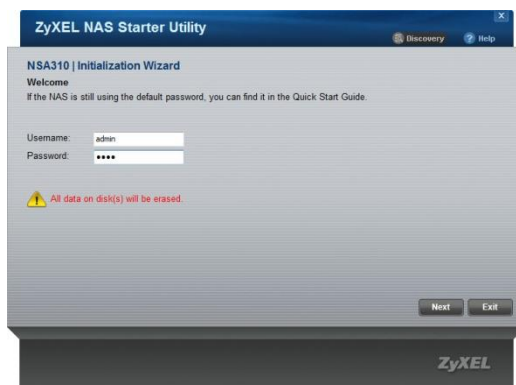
ZyXEL NAS Starter Utility

Discovery
Help

NSA310 | Initialization Wizard
Welcome
If the NAS is still using the default password, you can find it in the Quick Start Guide.

Username: admin
Password: ••••

All data on disk(s) will be erased.

Next
Exit

ZyXEL